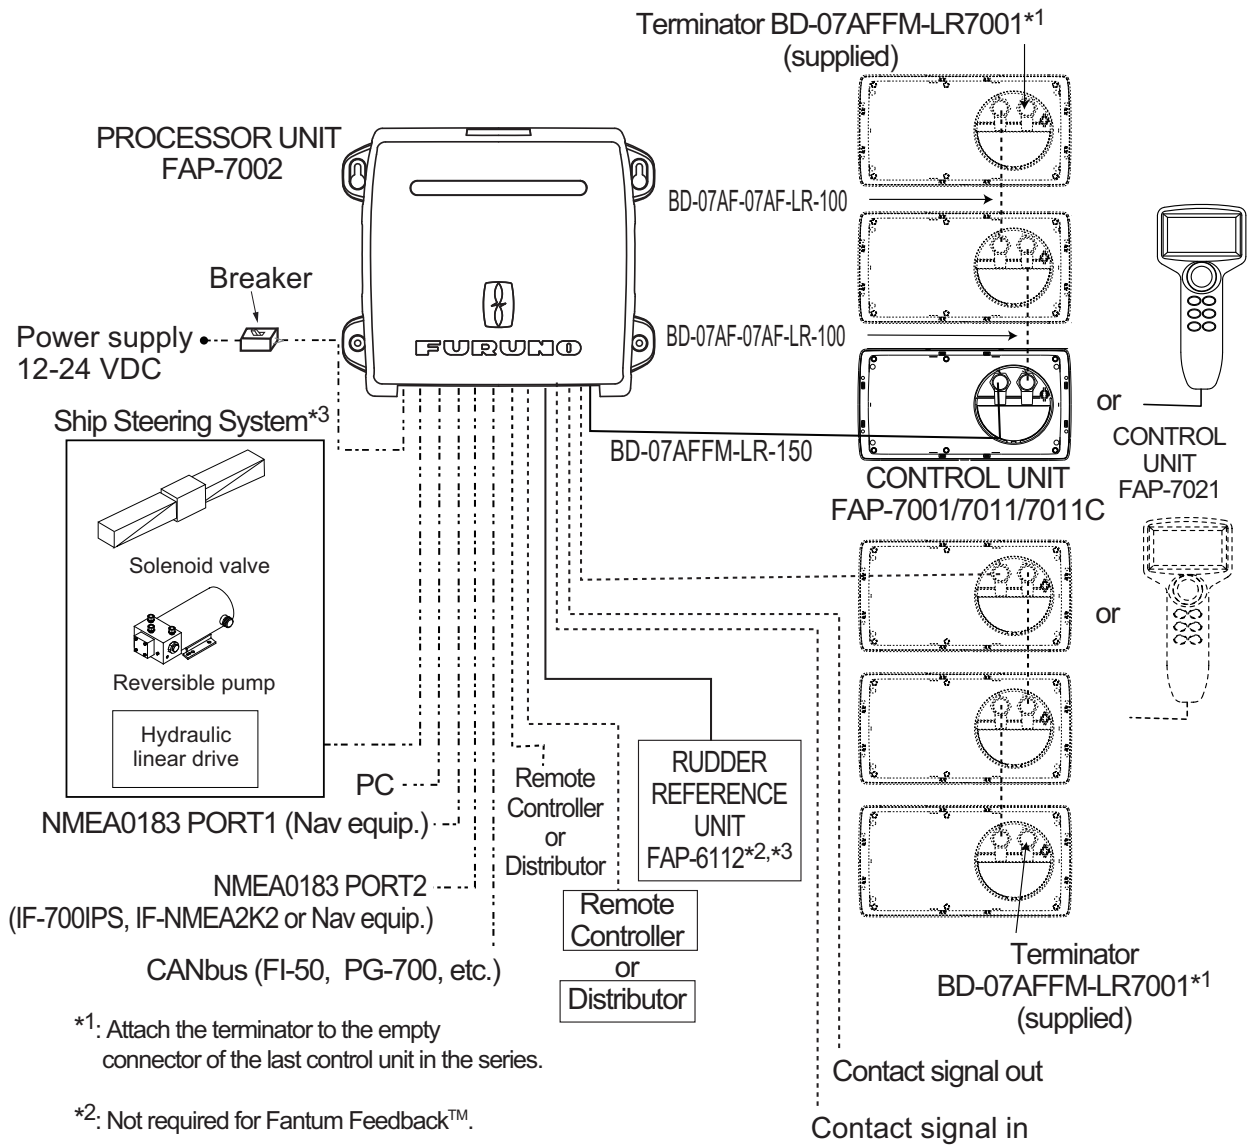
Terminator BD-07AFFM-LR7001*$^1$
(supplied)

PROCESSOR UNIT
FAP-7002

BD-07AF-07AF-LR-100

Breaker

BD-07AF-07AF-LR-100

Power supply
12-24 VDC

FURUNO

Ship Steering System*$^3$

or

BD-07AFFM-LR-150

CONTROL UNIT
FAP-7021

CONTROL UNIT
FAP-7001/7011/7011C

Solenoid valve

or

Reversible pump

Hydraulic linear drive

PC

Remote Controller or Distributor

RUDDER REFERENCE UNIT
FAP-6112*$^{2,*3}$

NMEA0183 PORT1 (Nav equip.)

NMEA0183 PORT2
(IF-700IPS, IF-NMEA2K2 or Nav equip.)

Remote Controller
or
Distributor

CANbus (FI-50, PG-700, etc.)

Terminator
BD-07AFFM-LR7001*$^1$
(supplied)

*$^1$: Attach the terminator to the empty connector of the last control unit in the series.

Contact signal out

*$^2$: Not required for Fantum Feedback$^{TM}$.

Contact signal in